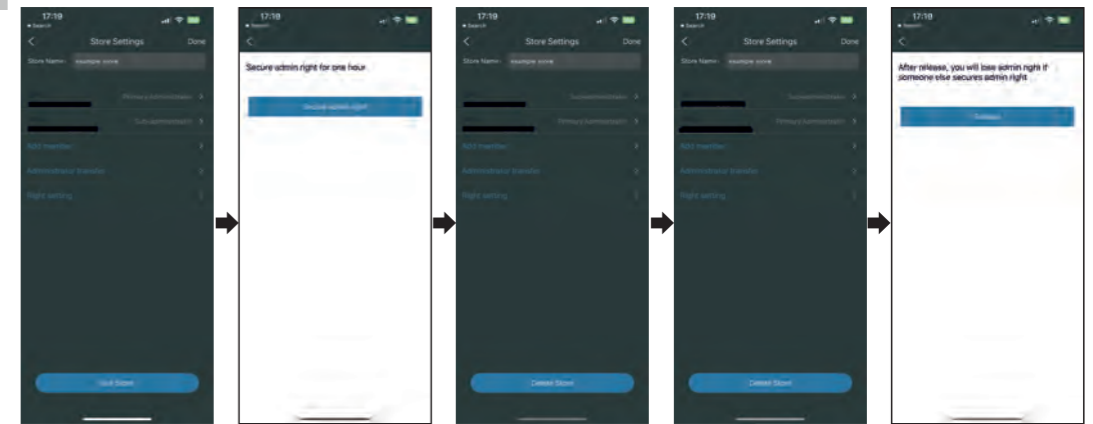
17:19
◂ Search
Store Settings
Done
Store Name: example store
Primary administrator
Sub-administrator
Add member
Administrator transfer
Right setting
Quit Store

17:19
◂ Search
Secure admin right for one hour.
Secure admin right

17:19
◂ Search
Store Settings
Done
Store Name: example store
Sub-administrator
Primary administrator
Add member
Administrator transfer
Right setting
Delete Store

17:19
◂ Search
Store Settings
Done
Store Name: example store
Sub-administrator
Primary administrator
Add member
Administrator transfer
Right setting
Delete Store

17:19
◂ Search
After release, you will lose admin right if someone else secures admin right
Release